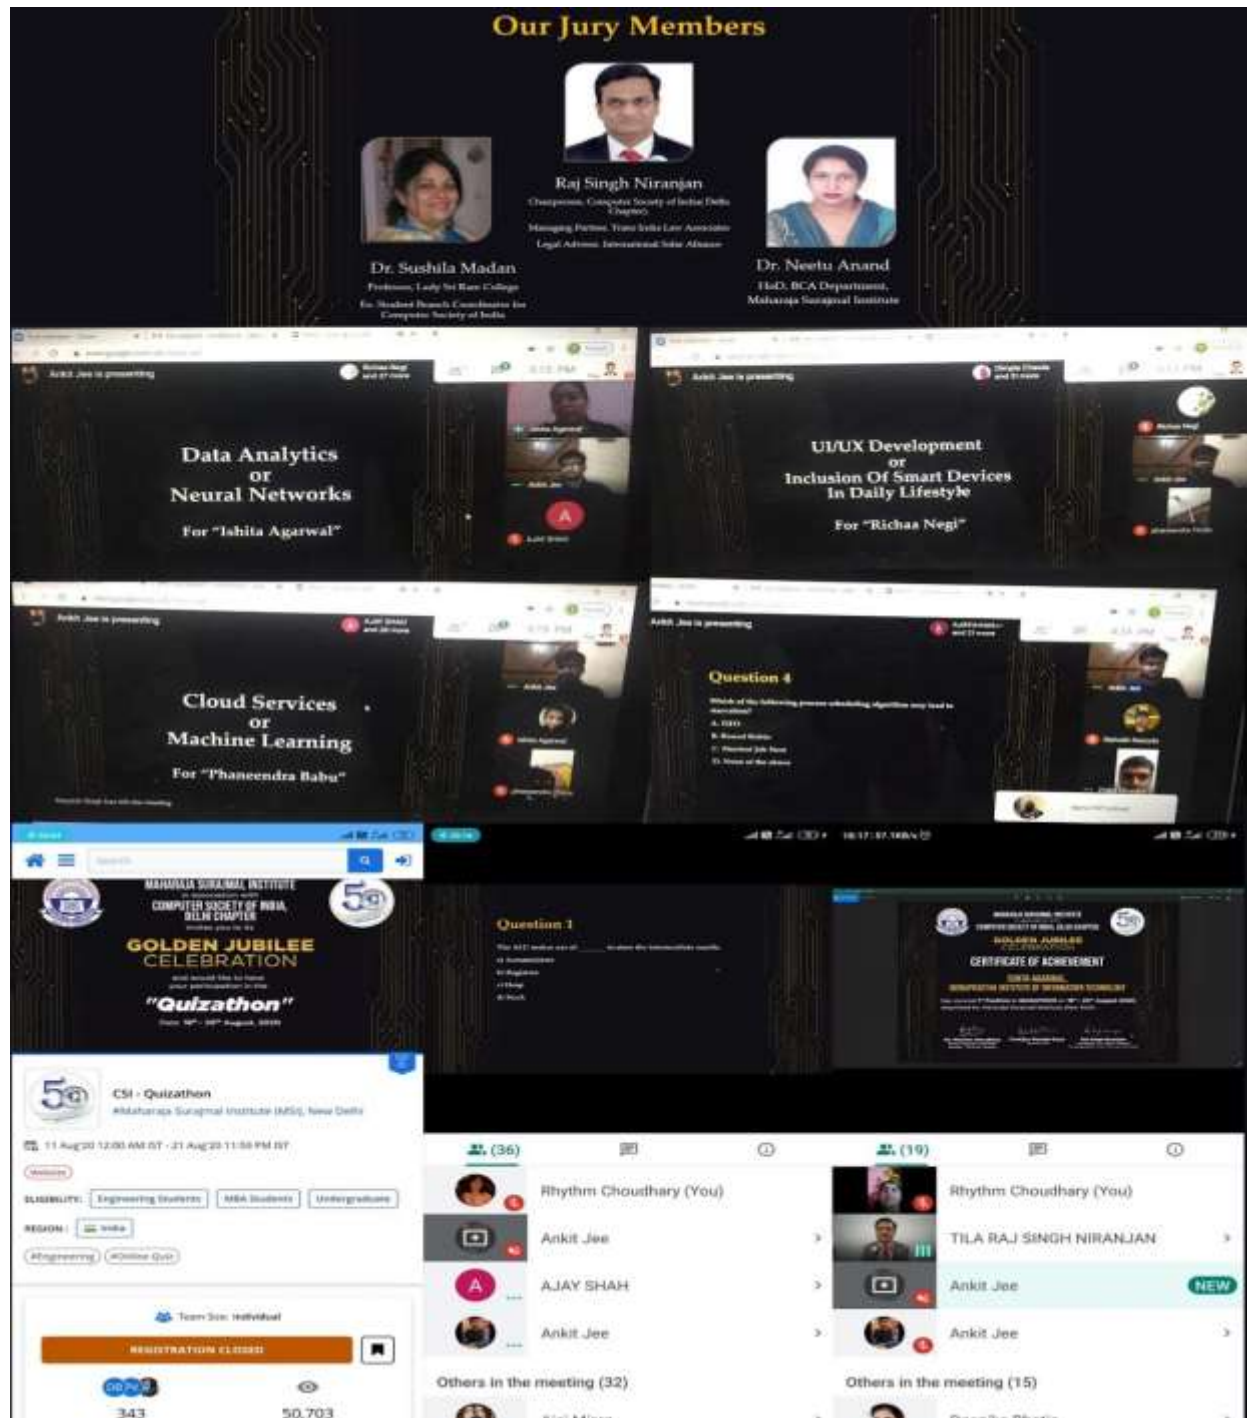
Our Jury Members

Raj Singh Niranjan

Dr. Sushila Madan

Professor, Lady Sri Ram College

Dr. Neetu Anand

HoD, BCA Department, Maharaja Surajmal Institute

Ankit Jee is presenting

Data Analytics
or
Neural Networks

For "Ishita Agarwal"

Ankit Jee is presenting

UI/UX Development
or
Inclusion Of Smart Devices In Daily Lifestyle

For "Richaa Negi"

Ankit Jee is presenting

Cloud Services
or
Machine Learning

For "Phaneendra Babu"

Ankit Jee is presenting

Question 4

MAHARAJA SURAJMAL INSTITUTE

COMPUTER SOCIETY OF INDIA, DELHI CHAPTER

GOLDEN JUBILEE CELEBRATION

"Quizathon"

CSI - Quizathon

11 Aug'20 12:00 AM IST - 21 Aug'20 11:59 PM IST

ELIGIBILITY: Engineering Students | MBA Students | Undergraduate

REGION: India

Team Size: Individual

REGISTRATION CLOSED

343

50,703

Question 1

GOLDEN JUBILEE CELEBRATION

CERTIFICATE OF ACHIEVEMENT

(36)

Rhythm Choudhary (You)

Ankit Jee

AJAY SHAH

Ankit Jee

Others in the meeting (32)

(19)

Rhythm Choudhary (You)

TILA RAJ SINGH NIRANJAN

Ankit Jee

NEW

Ankit Jee

Others in the meeting (15)